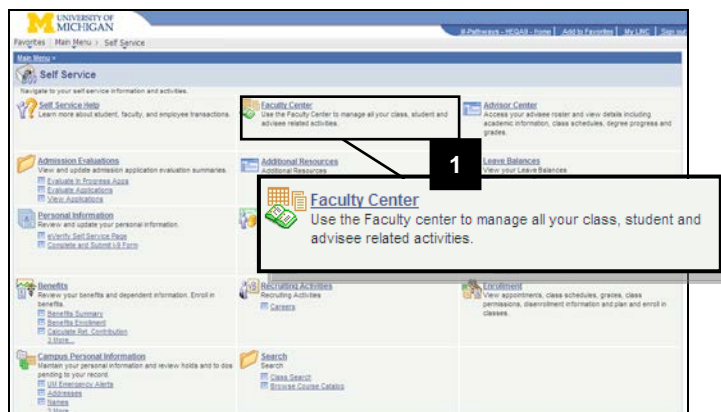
UNIVERSITY OF MICHIGAN

M-Pathways - HEQA8 - Home | Add to Favorites | My LINC | Sign out

Favorites | Main Menu > Self Service

Main Menu

Self Service

Navigate to your self service information and activities.

Self Service Help
Learn more about student, faculty, and employee transactions.

Faculty Center
Use the Faculty Center to manage all your class, student and advisee related activities.

Advisor Center
Access your advisee roster and view details including academic information, class schedules, degree progress and grades.

Admission Evaluations
View and update admission application evaluation summaries.
Evaluate In Progress Apps
Evaluate Applications
View Applications

Additional Resources
Additional Resources

Leave Balances
View your Leave Balances

Personal Information
Review and update your personal information.
M-Verify Self Service Page
Complete and Submit I-9 Form

1

Faculty Center
Use the Faculty center to manage all your class, student and advisee related activities.

Benefits
Review your benefits and dependent information. Enroll in benefits.
Benefits Summary
Benefits Enrollment
Calculate Ret. Contribution
More...

Recruiting Activities
Recruiting Activities
Careers

Enrollment
View appointments, class schedules, grades, class permissions, disenrollment information and plan and enroll in classes.

Campus Personal Information
Maintain your personal information and review holds and to dos pending to your record.
UM Emergency Alerts
Addresses
Names
More...

Search
Search
Class Search
Browse Course Catalog